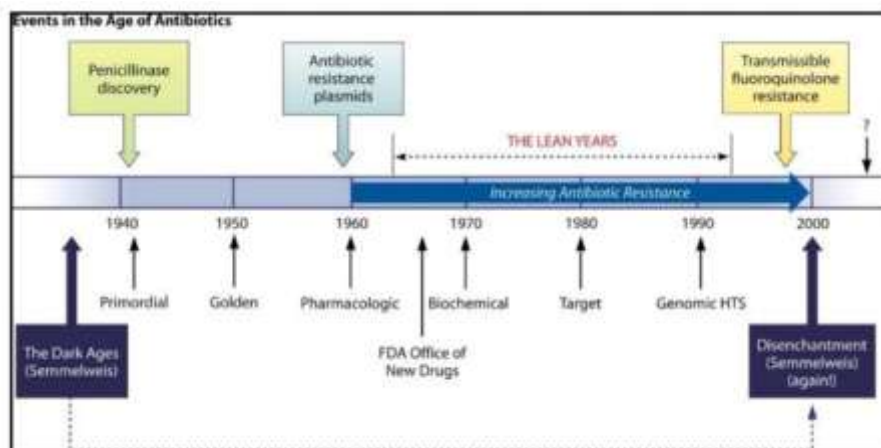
Events in the Age of Antibiotics

Penicillinase discovery

Antibiotic resistance plasmids

Transmissible fluoroquinolone resistance

THE LEAN YEARS

?

Increasing Antibiotic Resistance

1940 1950 1960 1970 1980 1990 2000

Primordial

Golden

Pharmacologic

Biochemical

Target

Genomic HTS

FDA Office of New Drugs

The Dark Ages (Semmelweis)

Disenchantment (Semmelweis) (again!)